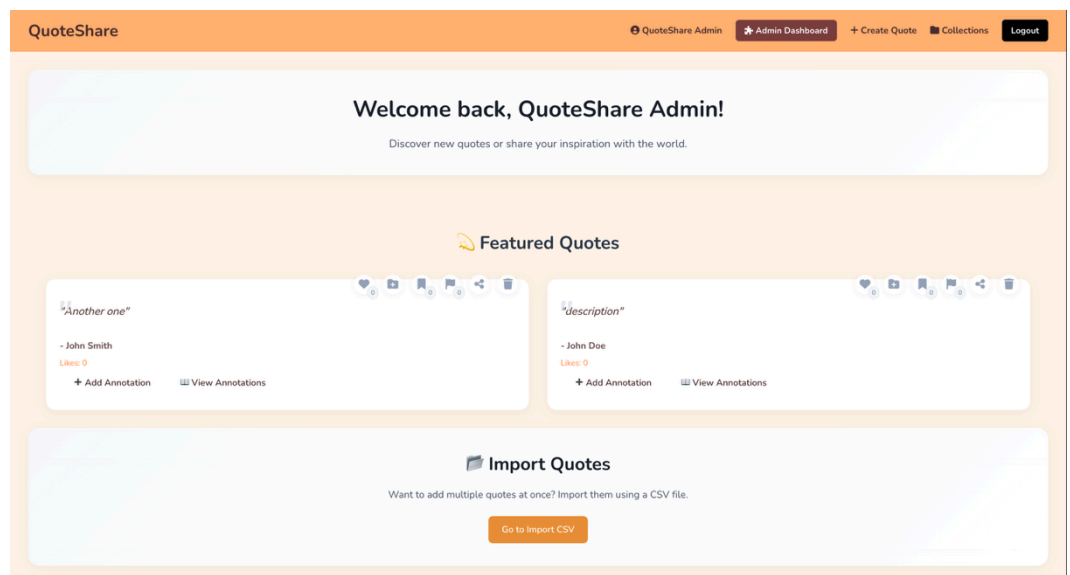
QuoteShare

QuoteShare Admin | Admin Dashboard | + Create Quote | Collections | Logout

Welcome back, QuoteShare Admin!

Discover new quotes or share your inspiration with the world.

Featured Quotes

0 0 0

"Another one"

- John Smith

Likes: 0

+ Add Annotation

View Annotations

0 0 0

"description"

- John Doe

Likes: 0

+ Add Annotation

View Annotations

Import Quotes

Want to add multiple quotes at once? Import them using a CSV file.

Go to Import CSV